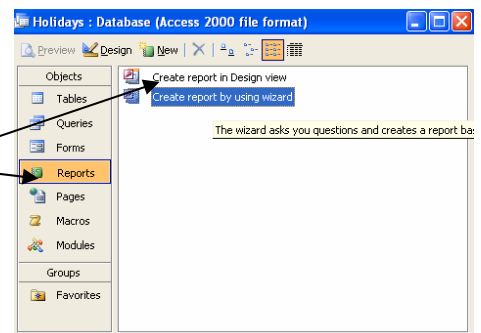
Holidays : Database (Access 2000 file format)

Preview Design New

Objects

Tables

Queries

Forms

Reports

Pages

Macros

Modules

Groups

Favorites

Create report in Design view

Create report by using wizard

The wizard asks you questions and creates a report ba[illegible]